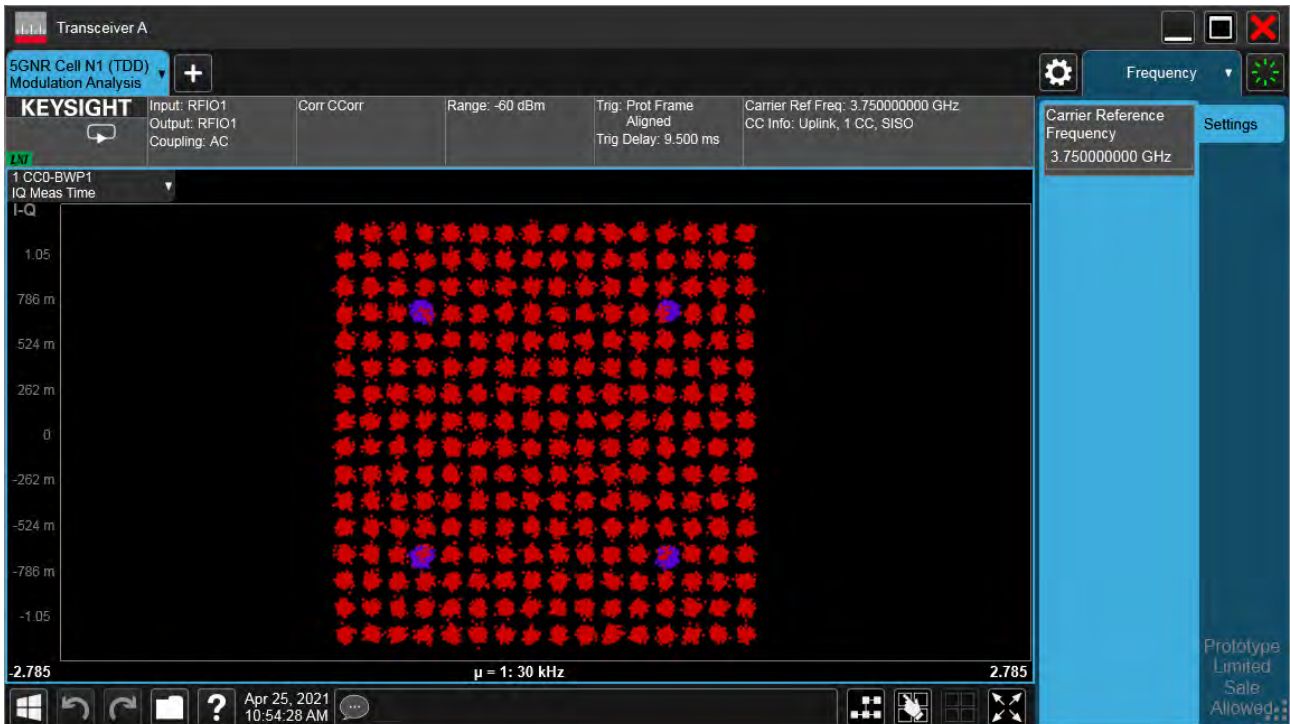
Transceiver A

5GNR Cell N1 (TDD)
Modulation Analysis

Frequency

KEYSIGHT

LXI

Input: RFIO1
Output: RFIO1
Coupling: AC

Corr CCorr

Range: -60 dBm

Trig: Prot Frame Aligned
Trig Delay: 9.500 ms

Carrier Ref Freq: 3.750000000 GHz
CC Info: Uplink, 1 CC, SISO

Carrier Reference Frequency
3.750000000 GHz

Settings

1 CC0-BWP1
IQ Meas Time

I-Q

1.05
786 m
524 m
262 m
0
-262 m
-524 m
-786 m
-1.05

-2.785
μ = 1: 30 kHz
2.785

Prototype Limited Sale Allowed

Apr 25, 2021
10:54:28 AM